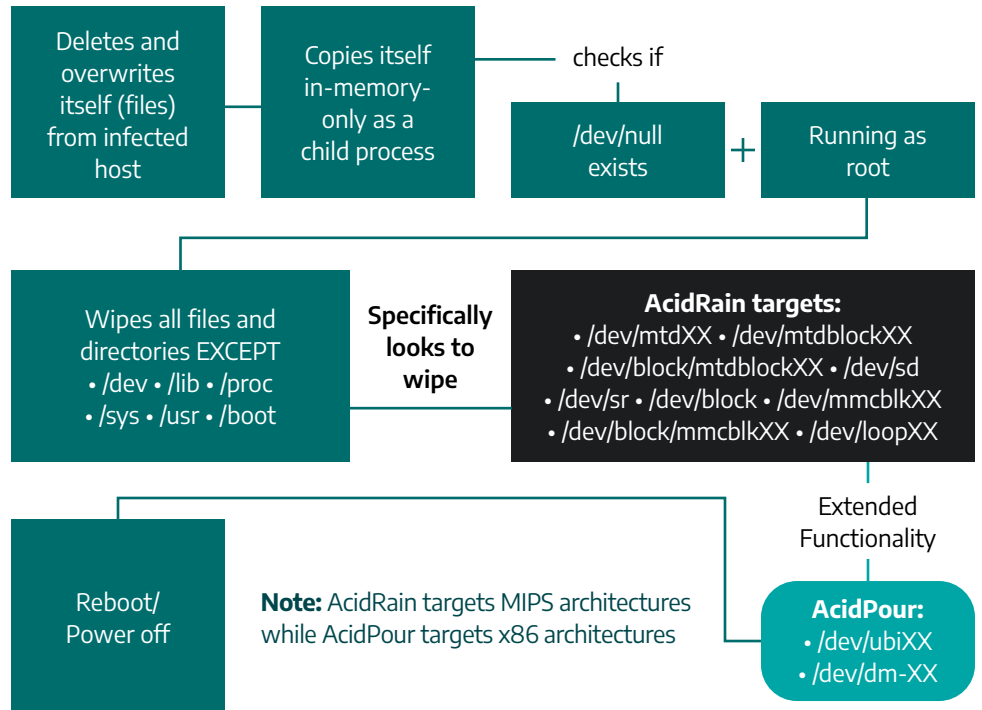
Deletes and overwrites itself (files) from infected host

Copies itself in-memory-only as a child process

checks if

/dev/null exists

+

Running as root

Wipes all files and directories EXCEPT
• /dev • /lib • /proc
• /sys • /usr • /boot

Specifically looks to wipe

AcidRain targets:
• /dev/mtdXX • /dev/mtdblockXX
• /dev/block/mtdblockXX • /dev/sd
• /dev/sr • /dev/block • /dev/mmcblkXX
• /dev/block/mmcblkXX • /dev/loopXX

Extended Functionality

Reboot/ Power off

**Note:** AcidRain targets MIPS architectures while AcidPour targets x86 architectures

AcidPour:
• /dev/ubiXX
• /dev/dm-XX